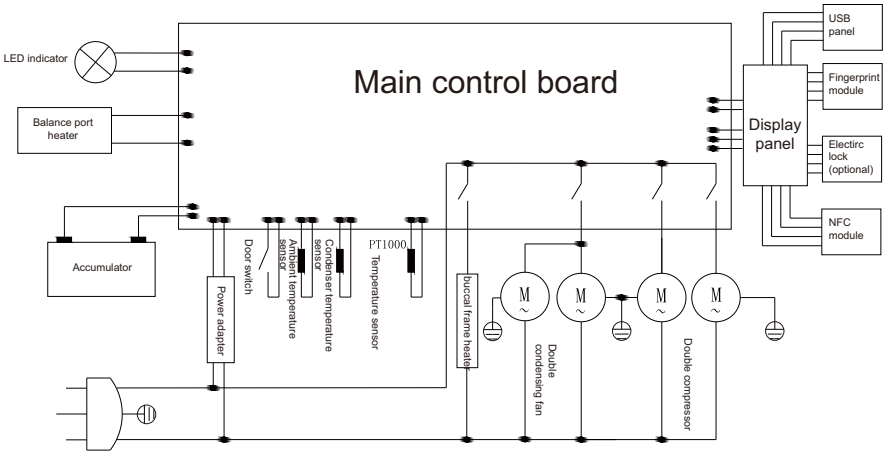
Main control board

LED indicator

Balance port heater

Accumulator

Power adapter

Door switch

Ambient temperature sensor

Condenser temperature sensor

PT1000

Temperature sensor

buccal frame heater

M
~

M
~

M
~

M
~

Double condensing fan

Double compressor

Display panel

USB panel

Fingerprint module

Electirc lock (optional)

NFC module